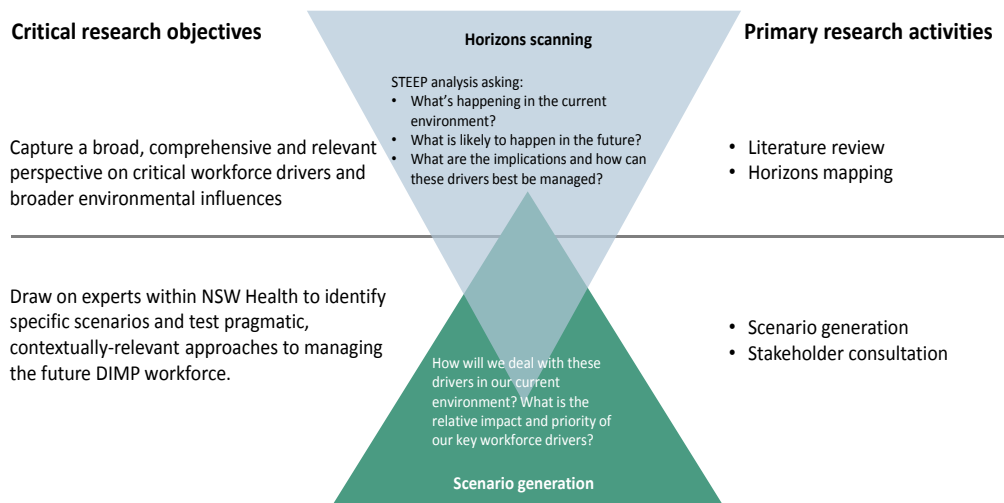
Critical research objectives

Horizons scanning

Primary research activities

STEEP analysis asking:
• What's happening in the current environment?
• What is likely to happen in the future?
• What are the implications and how can these drivers best be managed?

Capture a broad, comprehensive and relevant perspective on critical workforce drivers and broader environmental influences

• Literature review
• Horizons mapping

Draw on experts within NSW Health to identify specific scenarios and test pragmatic, contextually-relevant approaches to managing the future DIMP workforce.

How will we deal with these drivers in our current environment? What is the relative impact and priority of our key workforce drivers?

• Scenario generation
• Stakeholder consultation

Scenario generation